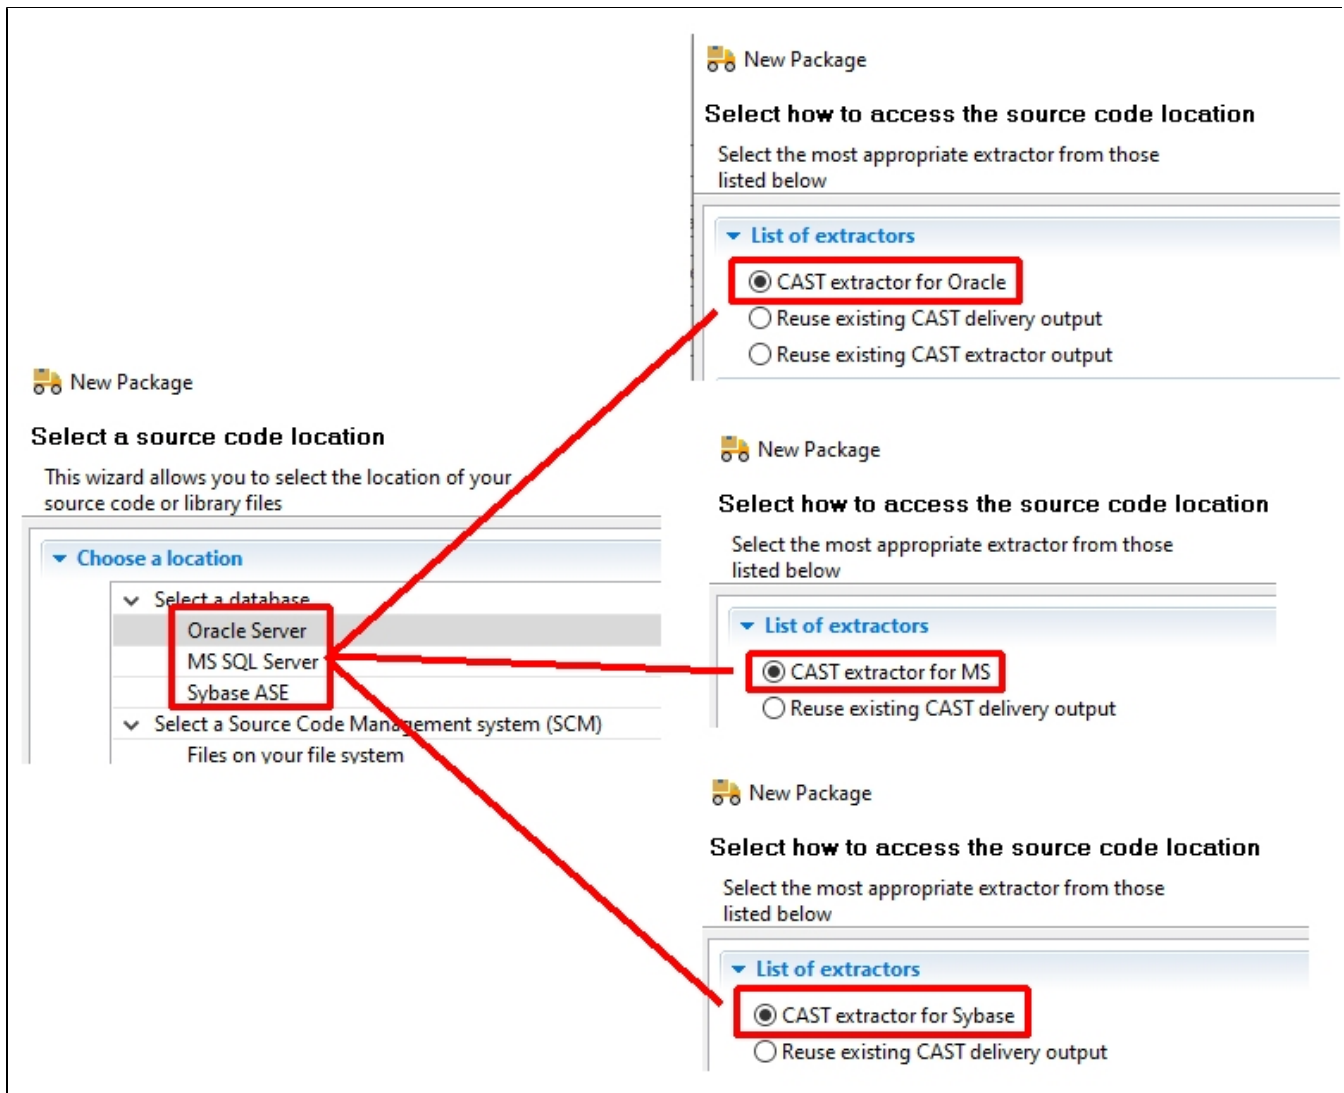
New Package

Select how to access the source code location

Select the most appropriate extractor from those listed below

List of extractors

CAST extractor for Oracle

Reuse existing CAST delivery output

Reuse existing CAST extractor output

New Package

Select a source code location

This wizard allows you to select the location of your source code or library files

Choose a location

Select a database

Oracle Server

MS SQL Server

Sybase ASE

Select a Source Code Management system (SCM)

Files on your file system

New Package

Select how to access the source code location

Select the most appropriate extractor from those listed below

List of extractors

CAST extractor for MS

Reuse existing CAST delivery output

New Package

Select how to access the source code location

Select the most appropriate extractor from those listed below

List of extractors

CAST extractor for Sybase

Reuse existing CAST delivery output